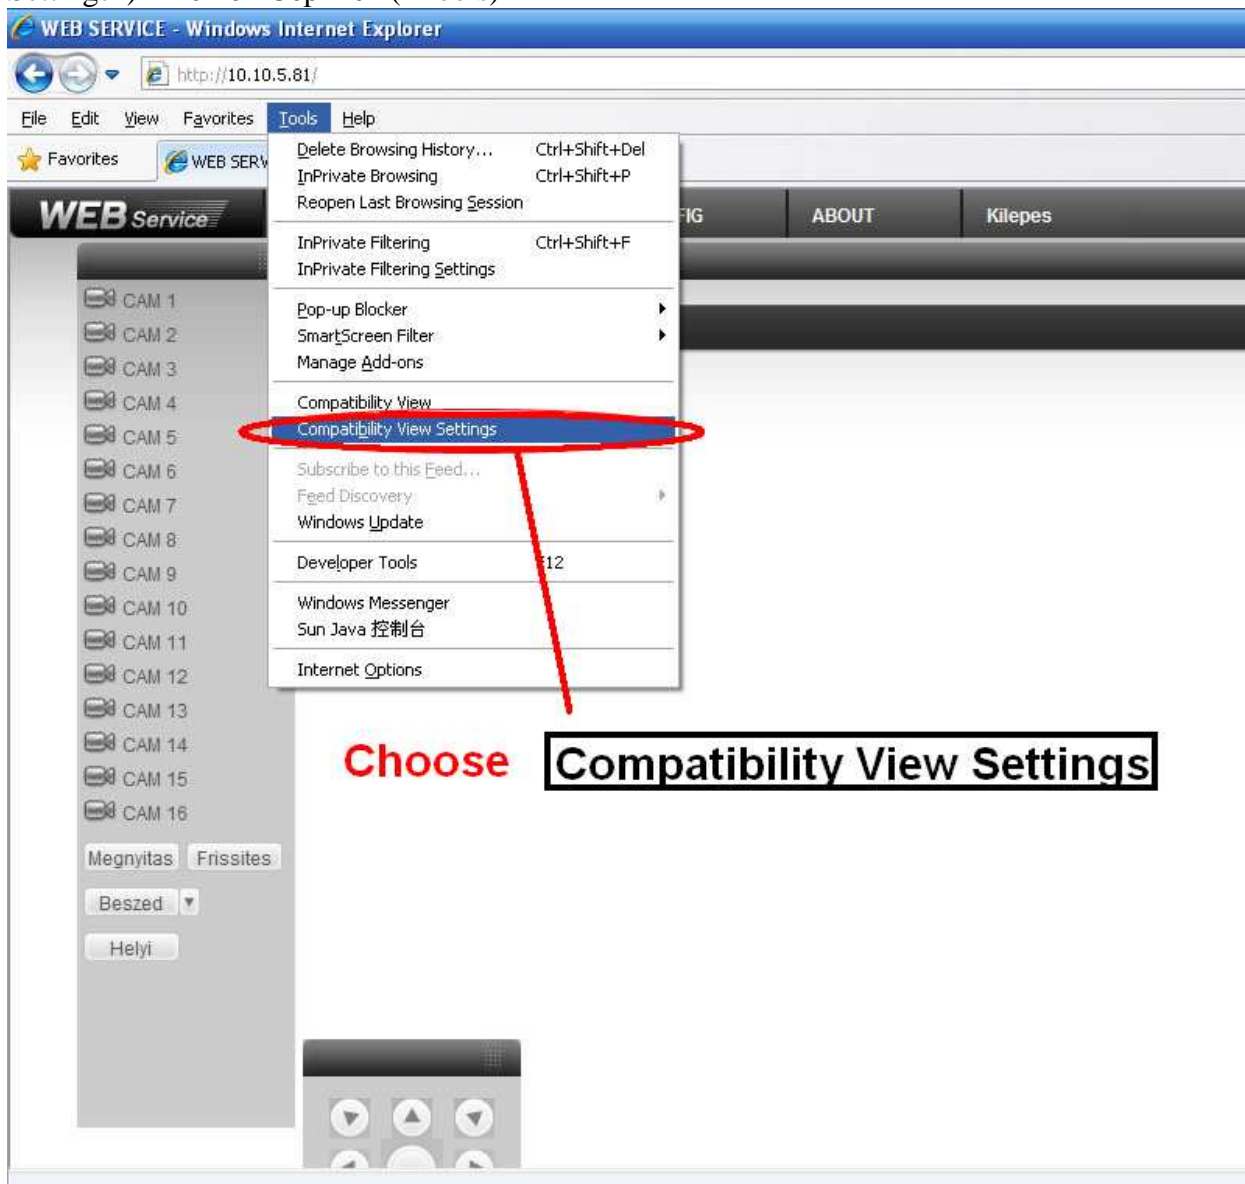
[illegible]

WEB SERVICE - Windows Internet Explorer

http://10.10.5.81/

File Edit View Favorites Tools Help

Favorites WEB SERV

WEB Service

FIG ABOUT Kilepes

Delete Browsing History... Ctrl+Shift+Del
InPrivate Browsing Ctrl+Shift+P
Reopen Last Browsing Session

InPrivate Filtering Ctrl+Shift+F
InPrivate Filtering Settings

Pop-up Blocker
SmartScreen Filter
Manage Add-ons

Compatibility View
Compatibility View Settings

Subscribe to this Feed...
Feed Discovery
Windows Update

Developer Tools F12

Windows Messenger
Sun Java 控制台

Internet Options

CAM 1
CAM 2
CAM 3
CAM 4
CAM 5
CAM 6
CAM 7
CAM 8
CAM 9
CAM 10
CAM 11
CAM 12
CAM 13
CAM 14
CAM 15
CAM 16

Megnyitas Frissites

Beszed

Helyi

Choose Compatibility View Settings